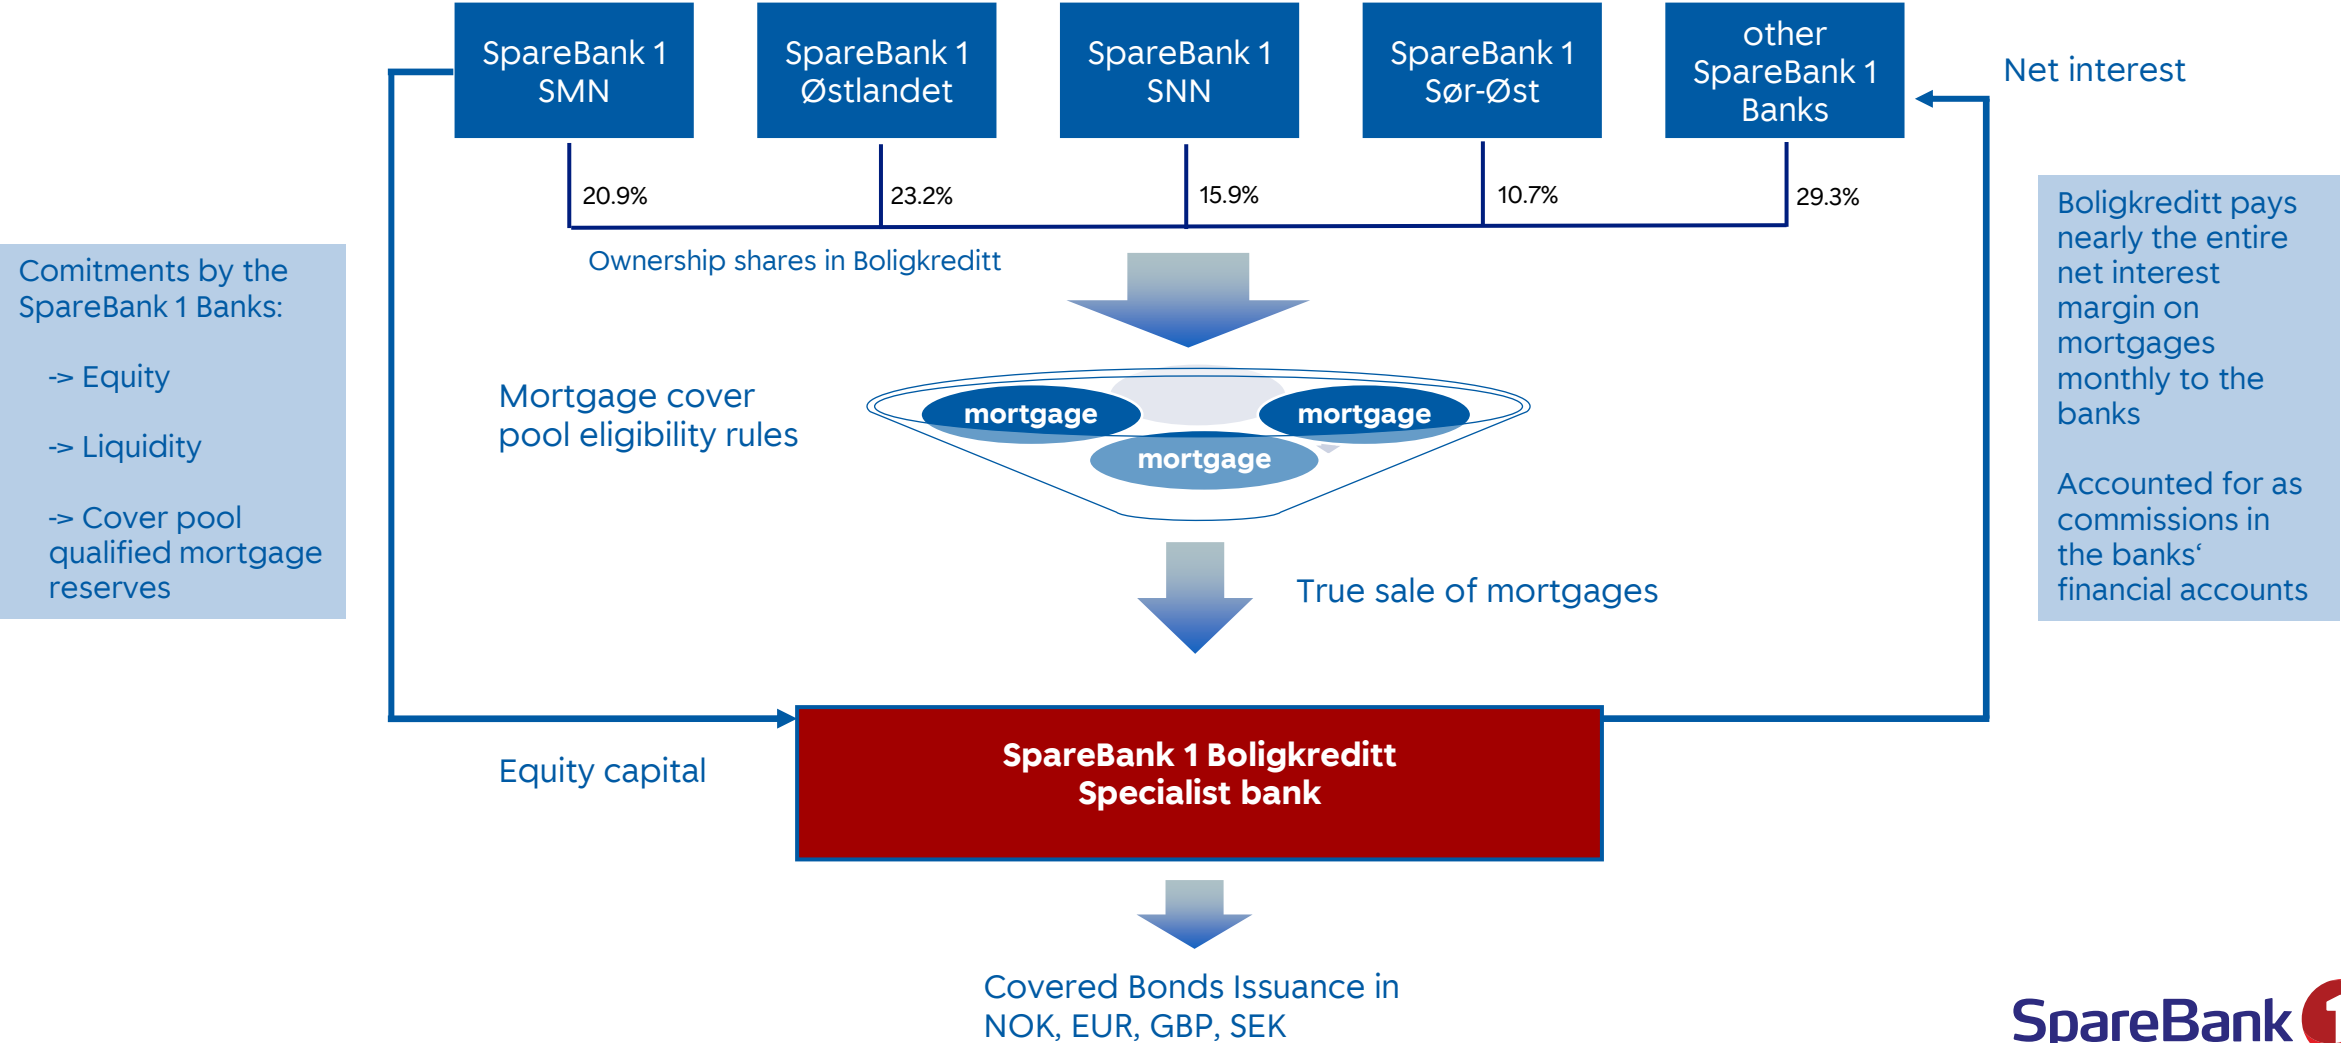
SpareBank 1 SMN

SpareBank 1 Østlandet

SpareBank 1 SNN

SpareBank 1 Sør-Øst

other SpareBank 1 Banks

Net interest

20.9%

23.2%

15.9%

10.7%

29.3%

Ownership shares in Boligkreditt

Comitments by the SpareBank 1 Banks:

-> Equity

-> Liquidity

-> Cover pool qualified mortgage reserves

Boligkreditt pays nearly the entire net interest margin on mortgages monthly to the banks

Accounted for as commissions in the banks' financial accounts

Mortgage cover pool eligibility rules

mortgage

mortgage

mortgage

True sale of mortgages

Equity capital

SpareBank 1 Boligkreditt
Specialist bank

Covered Bonds Issuance in NOK, EUR, GBP, SEK

SpareBank 1